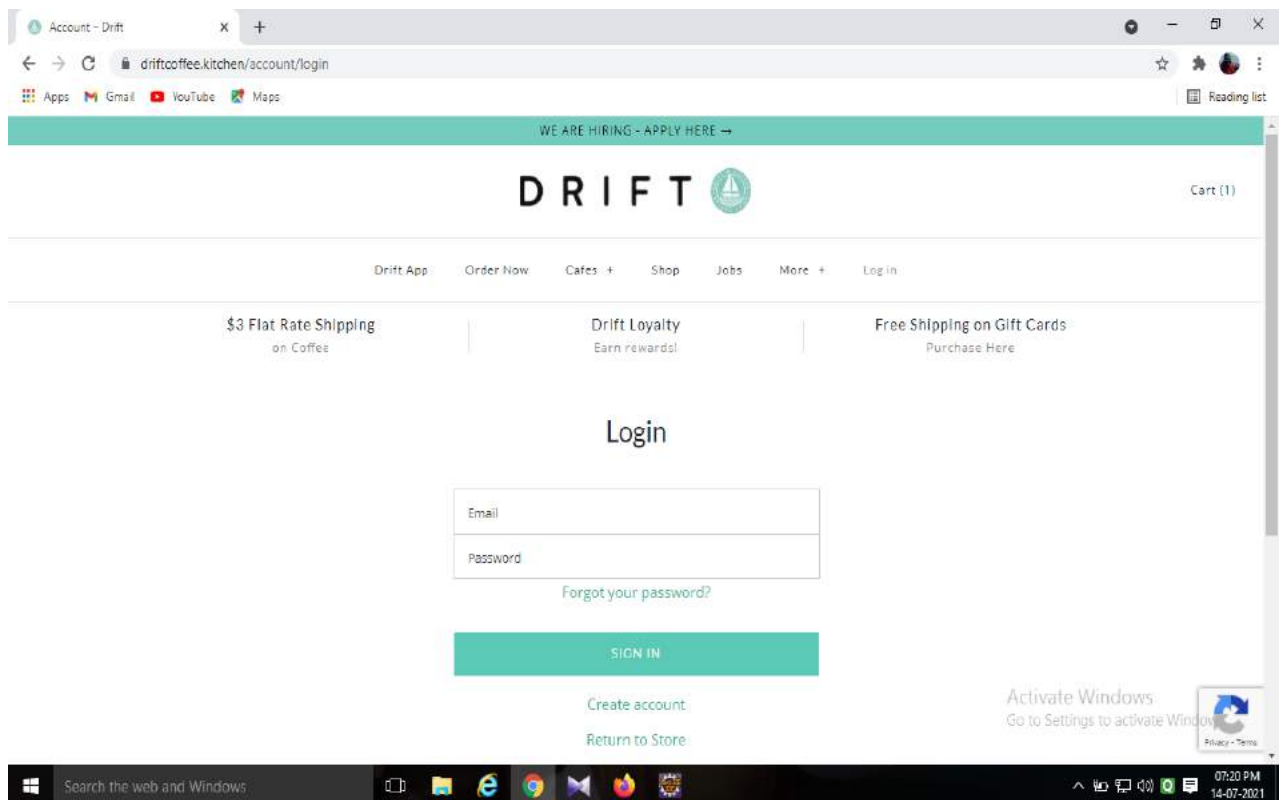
Account – Drift × +

driftcoffee.kitchen/account/login

Apps Gmail YouTube Maps

Reading list

WE ARE HIRING - APPLY HERE →

DRIFT

Cart (1)

Drift App Order Now Cafes + Shop Jobs More + Log in

$3 Flat Rate Shipping
on Coffee

Drift Loyalty
Earn rewards!

Free Shipping on Gift Cards
Purchase Here

Login

Email

Password

Forgot your password?

SIGN IN

Create account

Return to Store

Activate Windows
Go to Settings to activate Windo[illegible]

Privacy - Terms

Search the web and Windows

07:20 PM
14-07-2021